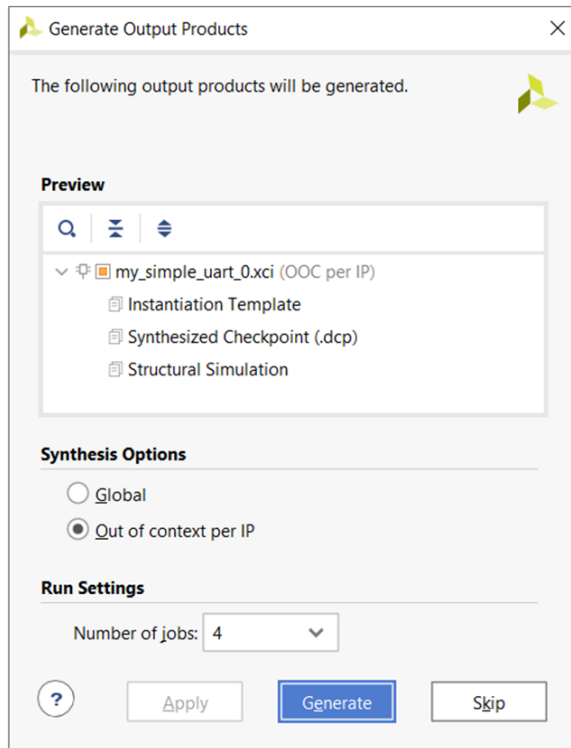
Generate Output Products

The following output products will be generated.

Preview

my_simple_uart_0.xci (OOC per IP)
Instantiation Template
Synthesized Checkpoint (.dcp)
Structural Simulation

Synthesis Options

Global
Out of context per IP

Run Settings

Number of jobs: 4

?
Apply
Generate
Skip